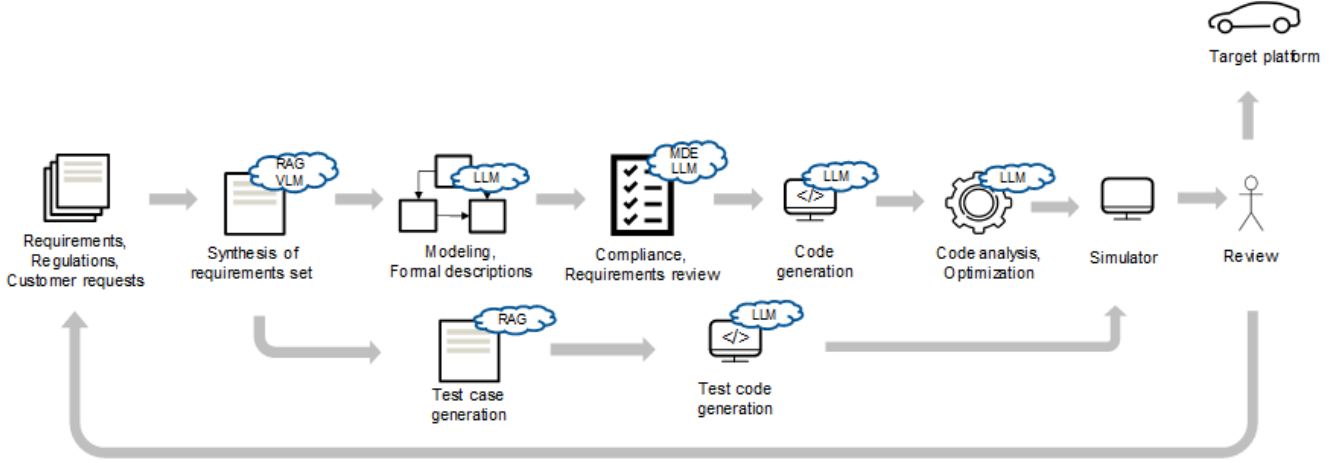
Target platform

Requirements, Regulations, Customer requests

RAG VLM

Synthesis of requirements set

LLM

Modeling, Formal descriptions

MDE LLM

Compliance, Requirements review

LLM

</>

Code generation

LLM

Code analysis, Optimization

Simulator

Review

RAG

Test case generation

LLM

</>

Test code generation